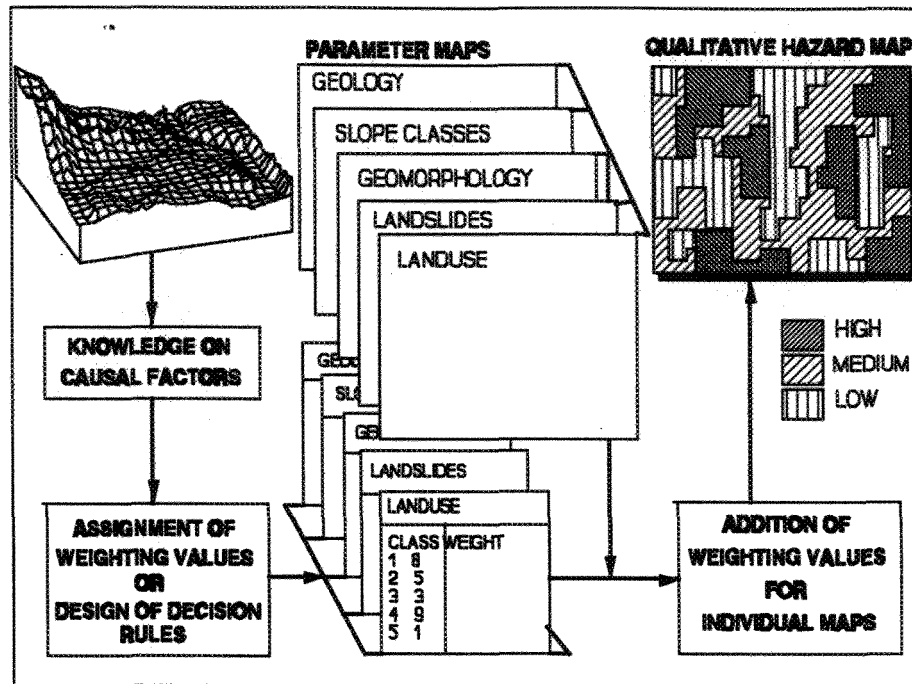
PARAMETER MAPS

QUALITATIVE HAZARD MAP

GEOLOGY

SLOPE CLASSES

GEOMORPHOLOGY

LANDSLIDES

LANDUSE

KNOWLEDGE ON CAUSAL FACTORS

HIGH
MEDIUM
LOW

GEO
SLO
GE

LANDSLIDES

LANDUSE

| CLASS | WEIGHT |
|---|---|
| 1 | 8 |
| 2 | 5 |
| 3 | 3 |
| 4 | 9 |
| 5 | 1 |

ASSIGNMENT OF WEIGHTING VALUES OR DESIGN OF DECISION RULES

ADDITION OF WEIGHTING VALUES FOR INDIVIDUAL MAPS